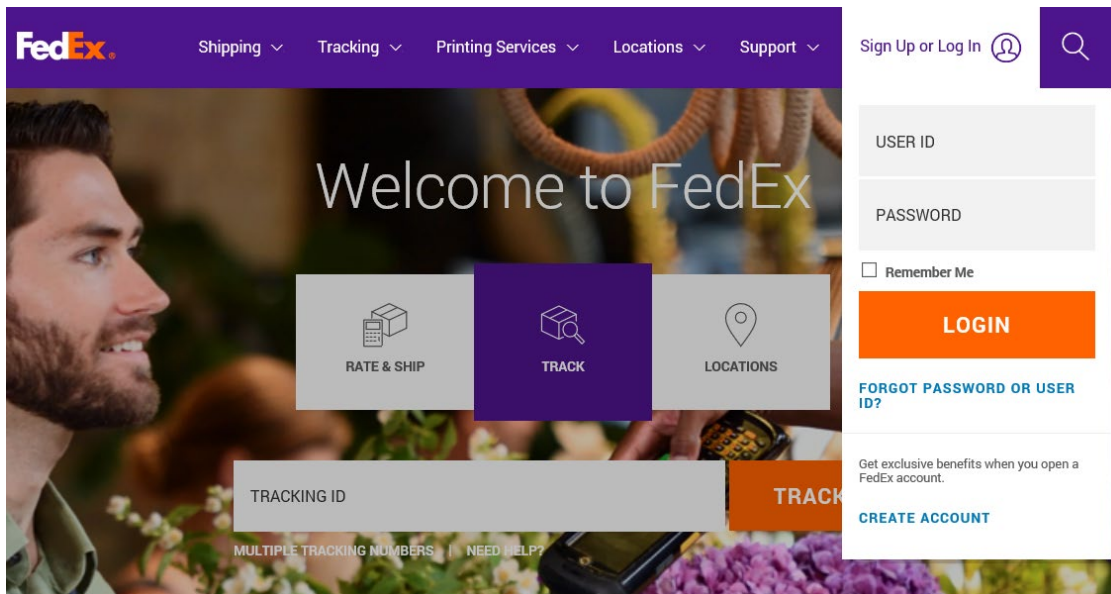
FedEx.

Shipping Tracking Printing Services Locations Support

Sign Up or Log In

Welcome to FedEx

RATE & SHIP

TRACK

LOCATIONS

TRACKING ID

TRACK

MULTIPLE TRACKING NUMBERS | NEED HELP?

USER ID

PASSWORD

Remember Me

LOGIN

FORGOT PASSWORD OR USER ID?

Get exclusive benefits when you open a FedEx account.

CREATE ACCOUNT